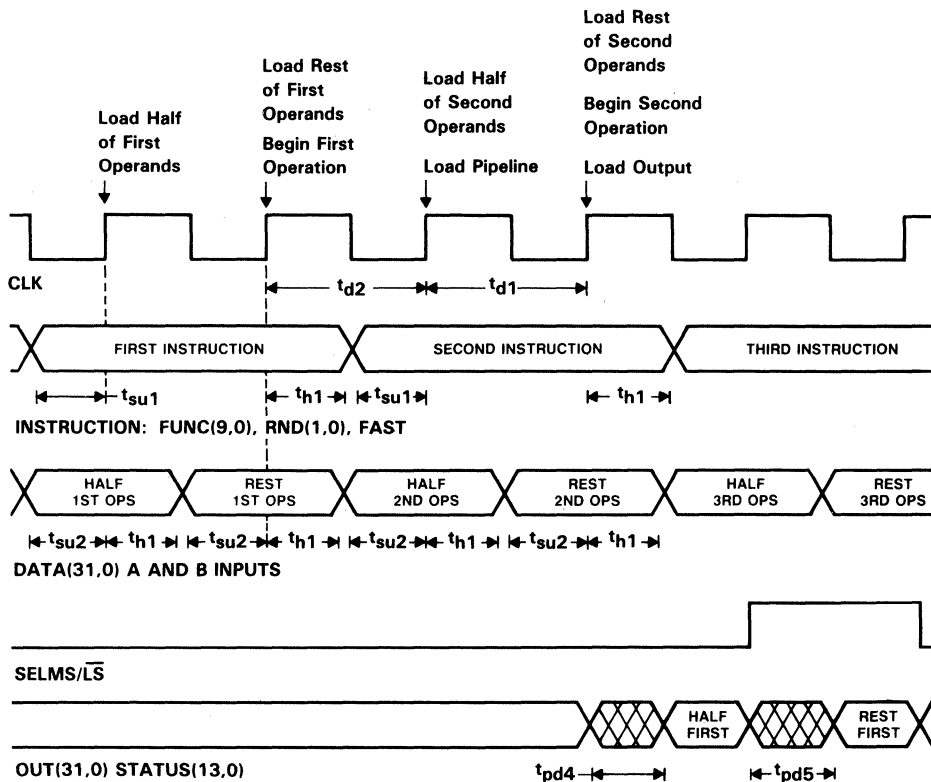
Load Half of First Operands

Load Rest of First Operands

Begin First Operation

Load Half of Second Operands

Load Pipeline

Load Rest of Second Operands

Begin Second Operation

Load Output

CLK

$t_{d2}$

$t_{d1}$

FIRST INSTRUCTION

SECOND INSTRUCTION

THIRD INSTRUCTION

$t_{su1}$

$t_{h1}$

$t_{su1}$

$t_{h1}$

INSTRUCTION: FUNC(9,0), RND(1,0), FAST

HALF 1ST OPS

REST 1ST OPS

HALF 2ND OPS

REST 2ND OPS

HALF 3RD OPS

REST 3RD OPS

$t_{su2}$ $t_{h1}$ $t_{su2}$ $t_{h1}$ $t_{su2}$ $t_{h1}$ $t_{su2}$ $t_{h1}$

DATA(31,0) A AND B INPUTS

SELMS/$\overline{LS}$

HALF FIRST

REST FIRST

OUT(31,0) STATUS(13,0)

$t_{pd4}$

$t_{pd5}$